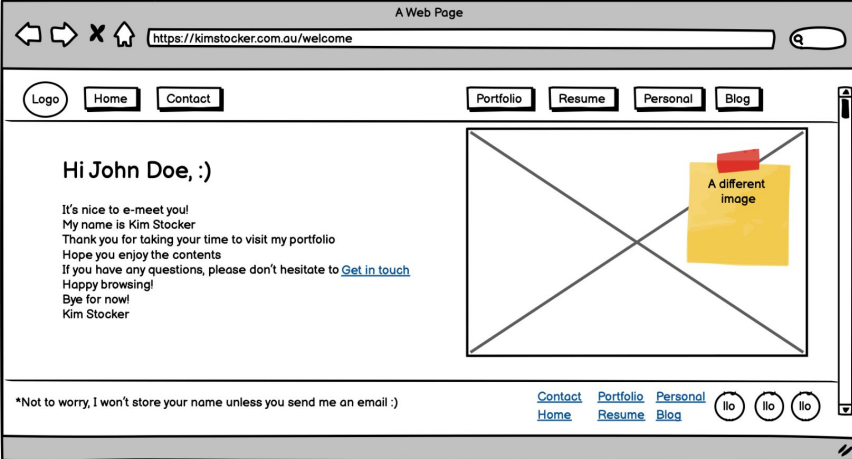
A Web Page

https://kimstocker.com.au/welcome

Logo Home Contact Portfolio Resume Personal Blog

Hi John Doe, :)

It's nice to e-meet you!
My name is Kim Stocker
Thank you for taking your time to visit my portfolio
Hope you enjoy the contents
If you have any questions, please don't hesitate to Get in touch
Happy browsing!
Bye for now!
Kim Stocker

A different image

*Not to worry, I won't store your name unless you send me an email :)

Contact Portfolio Personal
Home Resume Blog

llo llo llo